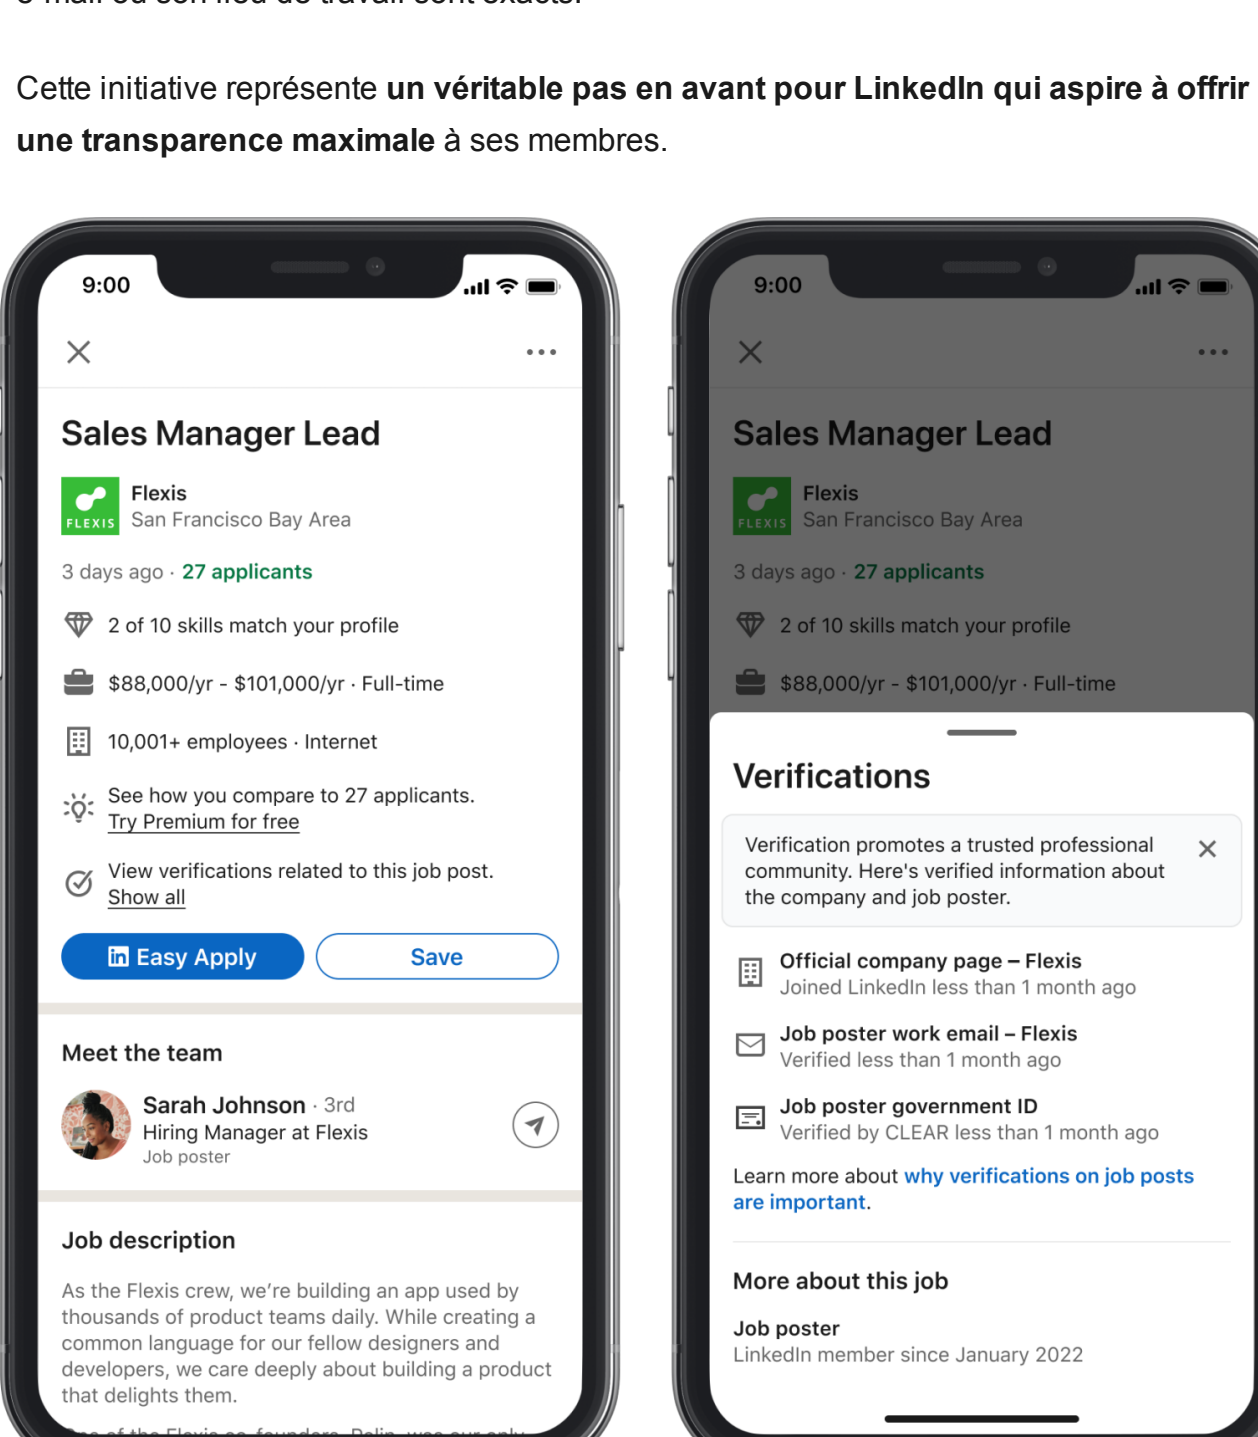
Cette initiative représente **un véritable pas en avant pour LinkedIn qui aspire à offrir une transparence maximale** à ses membres.

9:00

Sales Manager Lead

FLEXIS

Flexis
San Francisco Bay Area

3 days ago · 27 applicants

2 of 10 skills match your profile

$88,000/yr - $101,000/yr · Full-time

10,001+ employees · Internet

See how you compare to 27 applicants.
Try Premium for free

View verifications related to this job post.
Show all

Easy Apply

Save

Meet the team

Sarah Johnson · 3rd
Hiring Manager at Flexis
Job poster

Job description

As the Flexis crew, we're building an app used by thousands of product teams daily. While creating a common language for our fellow designers and developers, we care deeply about building a product that delights them.

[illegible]

9:00

Sales Manager Lead

FLEXIS

Flexis
San Francisco Bay Area

3 days ago · 27 applicants

2 of 10 skills match your profile

$88,000/yr - $101,000/yr · Full-time

Verifications

Verification promotes a trusted professional community. Here's verified information about the company and job poster.

Official company page – Flexis
Joined LinkedIn less than 1 month ago

Job poster work email – Flexis
Verified less than 1 month ago

Job poster government ID
Verified by CLEAR less than 1 month ago

Learn more about why verifications on job posts are important.

More about this job

Job poster
LinkedIn member since January 2022